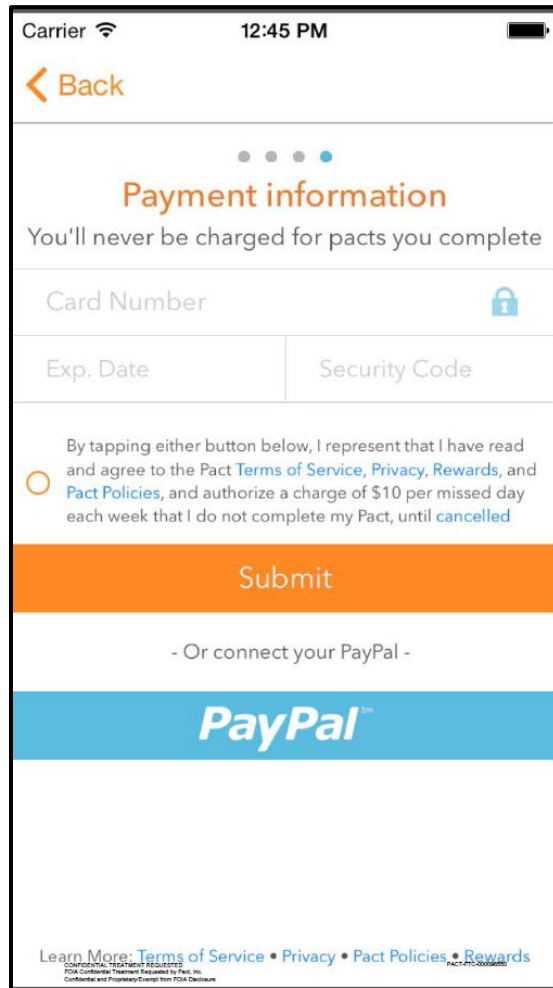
Carrier 12:45 PM

Back

Payment information

You'll never be charged for pacts you complete

Card Number

Exp. Date

Security Code

By tapping either button below, I represent that I have read and agree to the Pact Terms of Service, Privacy, Rewards, and Pact Policies, and authorize a charge of $10 per missed day each week that I do not complete my Pact, until cancelled

Submit

- Or connect your PayPal -

PayPal™

Learn More: Terms of Service • Privacy • Pact Policies • Rewards

CONFIDENTIAL TREATMENT REQUESTED
FOIA Confidential Treatment Requested by Pact, Inc.
Confidential and Proprietary/Exempt from FOIA Disclosure

PACT-FTC-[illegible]